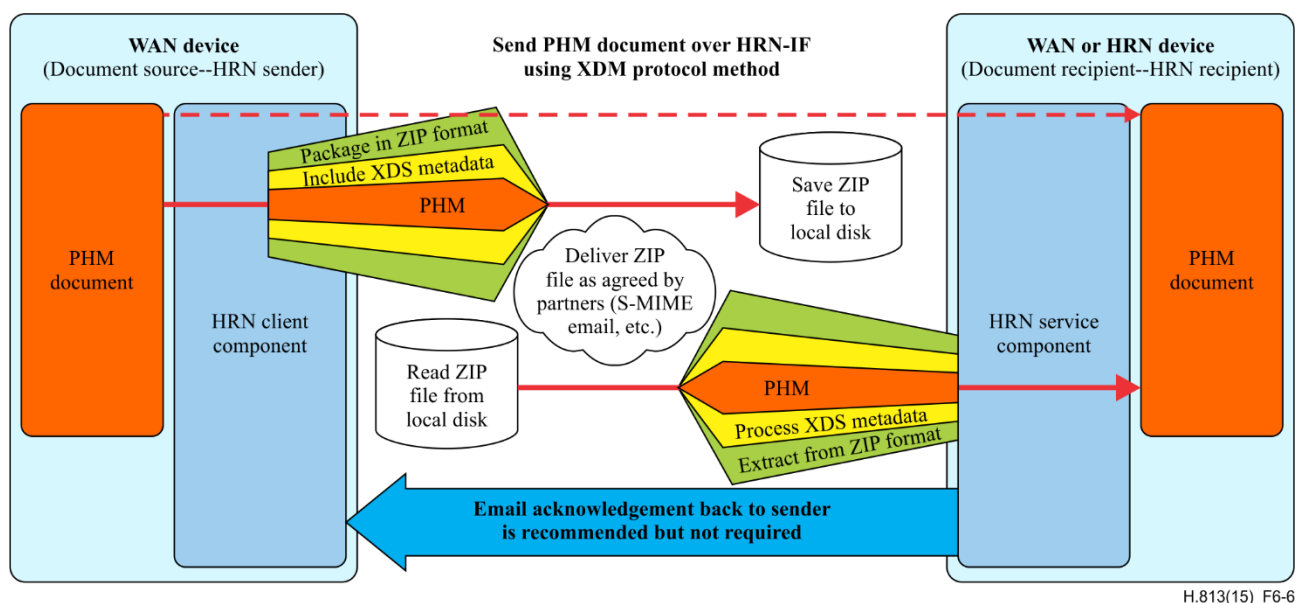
WAN device
(Document source--HRN sender)

Send PHM document over HRN-IF using XDM protocol method

WAN or HRN device
(Document recipient--HRN recipient)

PHM document

HRN client component

Package in ZIP format

Include XDS metadata

PHM

Save ZIP file to local disk

Deliver ZIP file as agreed by partners (S-MIME email, etc.)

Read ZIP file from local disk

PHM

Process XDS metadata

Extract from ZIP format

HRN service component

PHM document

Email acknowledgement back to sender is recommended but not required

H.813(15)_F6-6